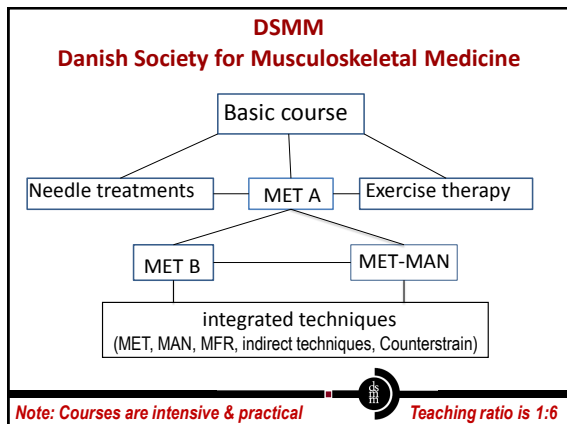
DSMM
Danish Society for Musculoskeletal Medicine

Basic course

Needle treatments

MET A

Exercise therapy

MET B

MET-MAN

integrated techniques
(MET, MAN, MFR, indirect techniques, Counterstrain)

dsmm

Note: Courses are intensive & practical

Teaching ratio is 1:6